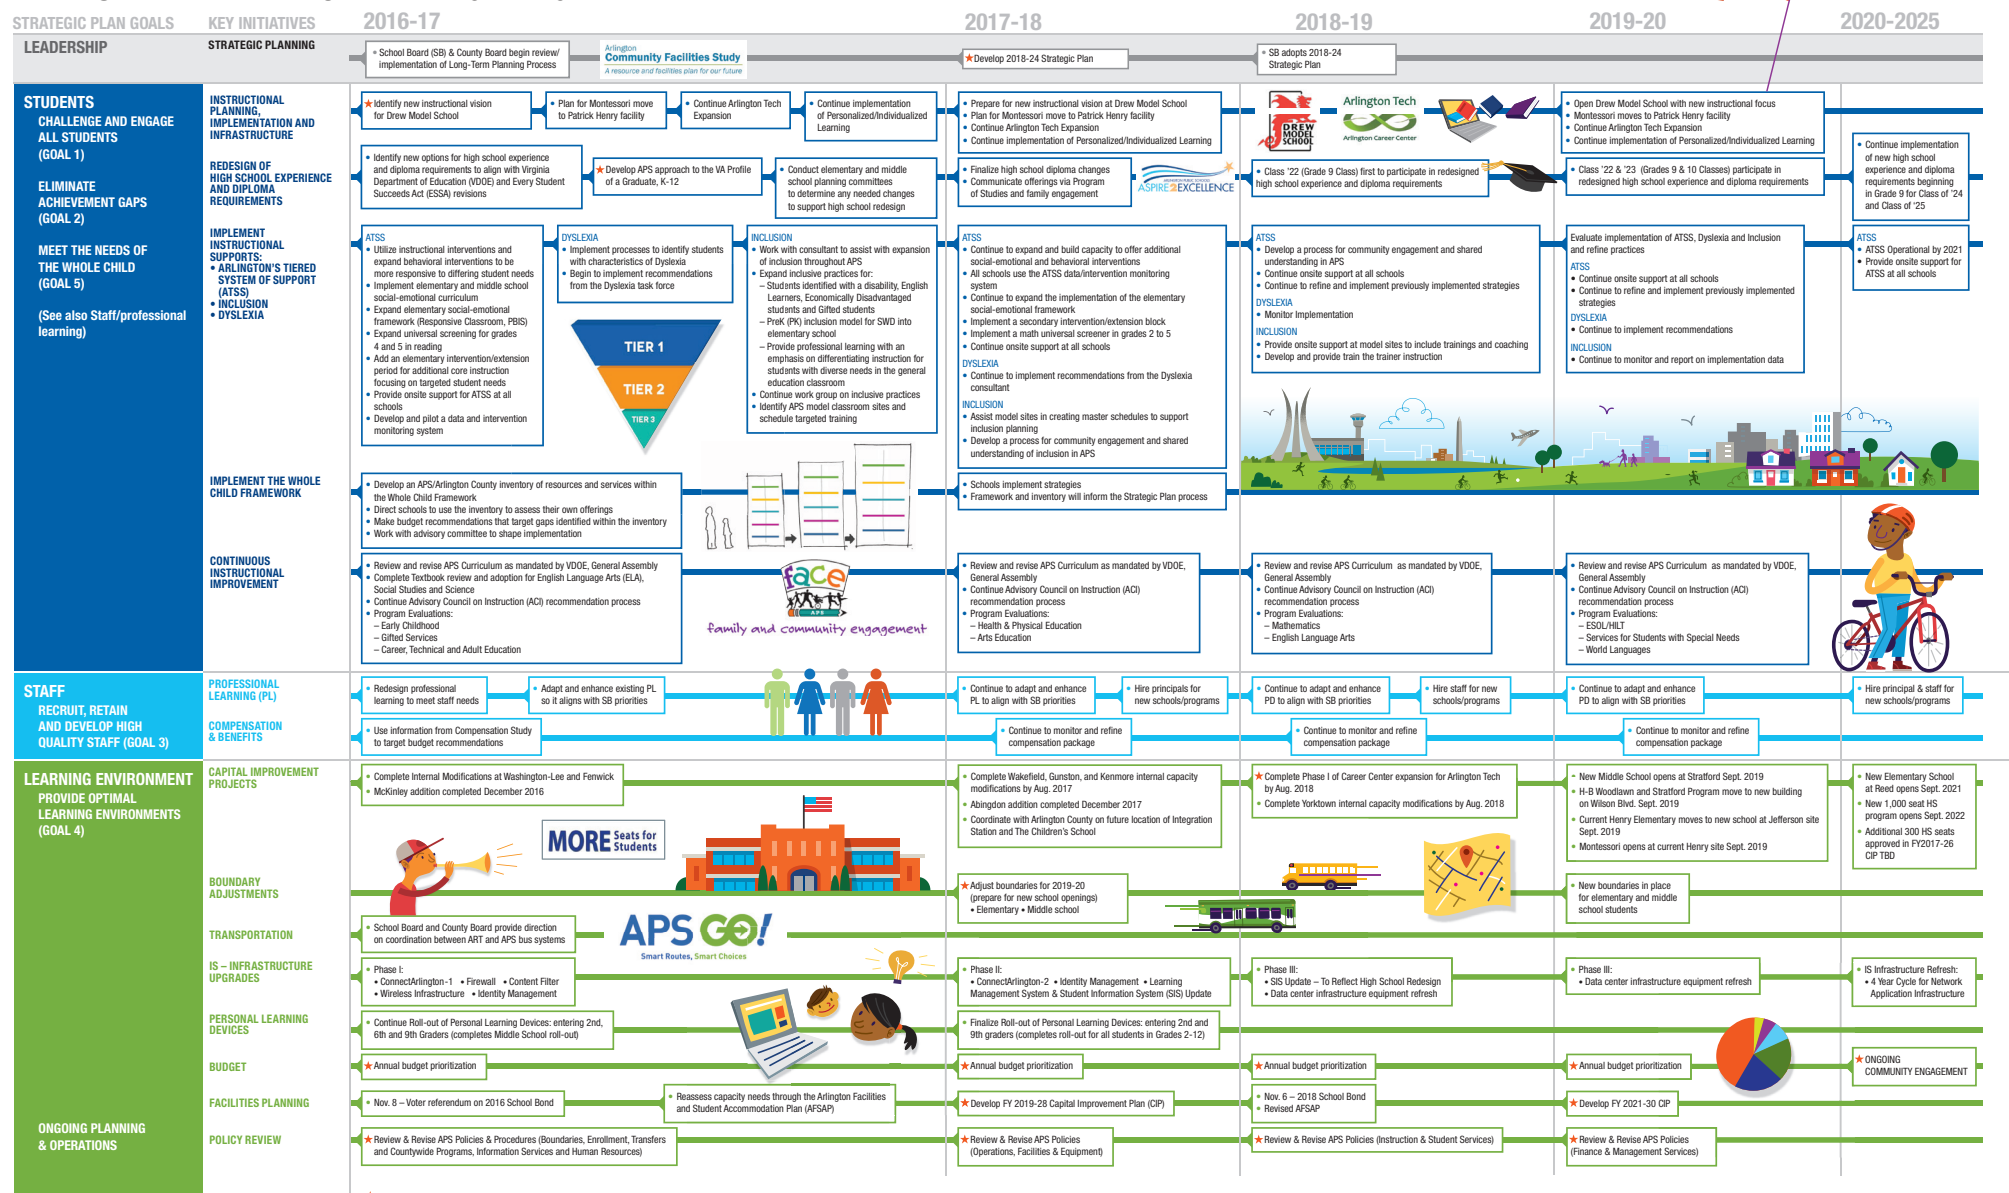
STRATEGIC PLAN GOALS | KEY INITIATIVES | 2016-17 | 2017-18 | 2018-19 | 2019-20 | 2020-2025

LEADERSHIP
STRATEGIC PLANNING
• School Board (SB) & County Board begin review/implementation of Long-Term Planning Process
Arlington Community Facilities Study A resource and facilities plan for our future
★Develop 2018-24 Strategic Plan
• SB adopts 2018-24 Strategic Plan

STUDENTS
CHALLENGE AND ENGAGE ALL STUDENTS (GOAL 1)
ELIMINATE ACHIEVEMENT GAPS (GOAL 2)
MEET THE NEEDS OF THE WHOLE CHILD (GOAL 5)
(See also Staff/professional learning)

INSTRUCTIONAL PLANNING, IMPLEMENTATION AND INFRASTRUCTURE
★Identify new instructional vision for Drew Model School
• Plan for Montessori move to Patrick Henry facility
• Continue Arlington Tech Expansion
• Continue implementation of Personalized/Individualized Learning
• Prepare for new instructional vision at Drew Model School
• Plan for Montessori move to Patrick Henry facility
• Continue Arlington Tech Expansion
• Continue implementation of Personalized/Individualized Learning
DREW MODEL SCHOOL
Arlington Tech Arlington Career Center
• Open Drew Model School with new instructional focus
• Montessori moves to Patrick Henry facility
• Continue Arlington Tech Expansion
• Continue implementation of Personalized/Individualized Learning
• Continue implementation of new high school experience and diploma requirements beginning in Grade 9 for Class of '24 and Class of '25

REDESIGN OF HIGH SCHOOL EXPERIENCE AND DIPLOMA REQUIREMENTS
• Identify new options for high school experience and diploma requirements to align with Virginia Department of Education (VDOE) and Every Student Succeeds Act (ESSA) revisions
★Develop APS approach to the VA Profile of a Graduate, K-12
• Conduct elementary and middle school planning committees to determine any needed changes to support high school redesign
• Finalize high school diploma changes
• Communicate offerings via Program of Studies and family engagement
ASPIRE2EXCELLENCE
• Class '22 (Grade 9 Class) first to participate in redesigned high school experience and diploma requirements
• Class '22 & '23 (Grades 9 & 10 Classes) participate in redesigned high school experience and diploma requirements

IMPLEMENT INSTRUCTIONAL SUPPORTS:
• ARLINGTON'S TIERED SYSTEM OF SUPPORT (ATSS)
• INCLUSION
• DYSLEXIA
ATSS
• Utilize instructional interventions and expand behavioral interventions to be more responsive to differing student needs
• Implement elementary and middle school social-emotional curriculum
• Expand elementary social-emotional framework (Responsive Classroom, PBIS)
• Expand universal screening for grades 4 and 5 in reading
• Add an elementary intervention/extension period for additional core instruction focusing on targeted student needs
• Provide onsite support for ATSS at all schools
• Develop and pilot a data and intervention monitoring system
DYSLEXIA
• Implement processes to identify students with characteristics of Dyslexia
• Begin to implement recommendations from the Dyslexia task force
TIER 1
TIER 2
TIER 3
INCLUSION
• Work with consultant to assist with expansion of inclusion throughout APS
• Expand inclusive practices for:
– Students identified with a disability, English Learners, Economically Disadvantaged students and Gifted students
– PreK (PK) inclusion model for SWD into elementary school
– Provide professional learning with an emphasis on differentiating instruction for students with diverse needs in the general education classroom
• Continue work group on inclusive practices
• Identify APS model classroom sites and schedule targeted training
ATSS
• Continue to expand and build capacity to offer additional social-emotional and behavioral interventions
• All schools use the ATSS data/intervention monitoring system
• Continue to expand the implementation of the elementary social-emotional framework
• Implement a secondary intervention/extension block
• Implement a math universal screener in grades 2 to 5
• Continue onsite support at all schools
DYSLEXIA
• Continue to implement recommendations from the Dyslexia consultant
INCLUSION
• Assist model sites in creating master schedules to support inclusion planning
• Develop a process for community engagement and shared understanding of inclusion in APS
ATSS
• Develop a process for community engagement and shared understanding in APS
• Continue onsite support at all schools
• Continue to refine and implement previously implemented strategies
DYSLEXIA
• Monitor Implementation
INCLUSION
• Provide onsite support at model sites to include trainings and coaching
• Develop and provide train the trainer instruction
Evaluate implementation of ATSS, Dyslexia and Inclusion and refine practices
ATSS
• Continue onsite support at all schools
• Continue to refine and implement previously implemented strategies
DYSLEXIA
• Continue to implement recommendations
INCLUSION
• Continue to monitor and report on implementation data
ATSS
• ATSS Operational by 2021
• Provide onsite support for ATSS at all schools

IMPLEMENT THE WHOLE CHILD FRAMEWORK
• Develop an APS/Arlington County inventory of resources and services within the Whole Child Framework
• Direct schools to use the inventory to assess their own offerings
• Make budget recommendations that target gaps identified within the inventory
• Work with advisory committee to shape implementation
• Schools implement strategies
• Framework and inventory will inform the Strategic Plan process

CONTINUOUS INSTRUCTIONAL IMPROVEMENT
• Review and revise APS Curriculum as mandated by VDOE, General Assembly
• Complete Textbook review and adoption for English Language Arts (ELA), Social Studies and Science
• Continue Advisory Council on Instruction (ACI) recommendation process
• Program Evaluations:
– Early Childhood
– Gifted Services
– Career, Technical and Adult Education
face APS family and community engagement
• Review and revise APS Curriculum as mandated by VDOE, General Assembly
• Continue Advisory Council on Instruction (ACI) recommendation process
• Program Evaluations:
– Health & Physical Education
– Arts Education
• Review and revise APS Curriculum as mandated by VDOE, General Assembly
• Continue Advisory Council on Instruction (ACI) recommendation process
• Program Evaluations:
– Mathematics
– English Language Arts
• Review and revise APS Curriculum as mandated by VDOE, General Assembly
• Continue Advisory Council on Instruction (ACI) recommendation process
• Program Evaluations:
– ESOL/HILT
– Services for Students with Special Needs
– World Languages

STAFF
RECRUIT, RETAIN AND DEVELOP HIGH QUALITY STAFF (GOAL 3)
PROFESSIONAL LEARNING (PL)
• Redesign professional learning to meet staff needs
• Adapt and enhance existing PL so it aligns with SB priorities
• Continue to adapt and enhance PL to align with SB priorities
• Hire principals for new schools/programs
• Continue to adapt and enhance PD to align with SB priorities
• Hire staff for new schools/programs
• Continue to adapt and enhance PD to align with SB priorities
• Hire principal & staff for new schools/programs
COMPENSATION & BENEFITS
• Use information from Compensation Study to target budget recommendations
• Continue to monitor and refine compensation package
• Continue to monitor and refine compensation package
• Continue to monitor and refine compensation package

LEARNING ENVIRONMENT
PROVIDE OPTIMAL LEARNING ENVIRONMENTS (GOAL 4)
CAPITAL IMPROVEMENT PROJECTS
• Complete Internal Modifications at Washington-Lee and Fenwick
• McKinley addition completed December 2016
MORE Seats for Students
• Complete Wakefield, Gunston, and Kenmore internal capacity modifications by Aug. 2017
• Abingdon addition completed December 2017
• Coordinate with Arlington County on future location of Integration Station and The Children's School
★Complete Phase I of Career Center expansion for Arlington Tech by Aug. 2018
• Complete Yorktown internal capacity modifications by Aug. 2018
• New Middle School opens at Stratford Sept. 2019
• H-B Woodlawn and Stratford Program move to new building on Wilson Blvd. Sept. 2019
• Current Henry Elementary moves to new school at Jefferson site Sept. 2019
• Montessori opens at current Henry site Sept. 2019
• New Elementary School at Reed opens Sept. 2021
• New 1,000 seat HS program opens Sept. 2022
• Additional 300 HS seats approved in FY2017-26 CIP TBD
BOUNDARY ADJUSTMENTS
★Adjust boundaries for 2019-20 (prepare for new school openings)
• Elementary • Middle school
• New boundaries in place for elementary and middle school students
TRANSPORTATION
• School Board and County Board provide direction on coordination between ART and APS bus systems
APS GO! Smart Routes, Smart Choices
IS – INFRASTRUCTURE UPGRADES
• Phase I:
• ConnectArlington-1 • Firewall • Content Filter
• Wireless Infrastructure • Identity Management
• Phase II:
• ConnectArlington-2 • Identity Management • Learning Management System & Student Information System (SIS) Update
• Phase III:
• SIS Update – To Reflect High School Redesign
• Data center infrastructure equipment refresh
• Phase III:
• Data center infrastructure equipment refresh
• IS Infrastructure Refresh:
• 4 Year Cycle for Network Application Infrastructure
PERSONAL LEARNING DEVICES
• Continue Roll-out of Personal Learning Devices: entering 2nd, 6th and 9th Graders (completes Middle School roll-out)
• Finalize Roll-out of Personal Learning Devices: entering 2nd and 9th graders (completes roll-out for all students in Grades 2-12)
BUDGET
★Annual budget prioritization
★Annual budget prioritization
★Annual budget prioritization
★Annual budget prioritization
★ONGOING COMMUNITY ENGAGEMENT
ONGOING PLANNING & OPERATIONS
FACILITIES PLANNING
• Nov. 8 – Voter referendum on 2016 School Bond
• Reassess capacity needs through the Arlington Facilities and Student Accommodation Plan (AFSAP)
★Develop FY 2019-28 Capital Improvement Plan (CIP)
• Nov. 6 – 2018 School Bond
• Revised AFSAP
★Develop FY 2021-30 CIP
POLICY REVIEW
★Review & Revise APS Policies & Procedures (Boundaries, Enrollment, Transfers and Countywide Programs, Information Services and Human Resources)
★Review & Revise APS Policies (Operations, Facilities & Equipment)
★Review & Revise APS Policies (Instruction & Student Services)
★Review & Revise APS Policies (Finance & Management Services)